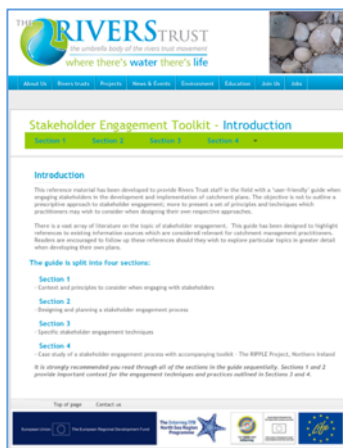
THE RIVERS TRUST
the umbrella body of the rivers trust movement
where there's water there's life

About Us | Rivers trusts | Projects | News & Events | Environment | Education | Join Us | Jobs

Stakeholder Engagement Toolkit - Introduction

Section 1 | Section 2 | Section 3 | Section 4

Introduction

This reference material has been developed to provide Rivers Trust staff in the field with a 'user-friendly' guide when engaging stakeholders in the development and implementation of catchment plans. The objective is not to outline a prescriptive approach to stakeholder engagement; more to present a set of principles and techniques which practitioners may wish to consider when designing their own respective approaches.

There is a vast array of literature on the topic of stakeholder engagement. This guide has been designed to highlight references to existing information sources which are considered relevant for catchment management practitioners. Readers are encouraged to follow up these references should they wish to explore particular topics in greater detail when developing their own plans.

The guide is split into four sections:

Section 1
- Context and principles to consider when engaging with stakeholders

Section 2
- Designing and planning a stakeholder engagement process

Section 3
- Specific stakeholder engagement techniques

Section 4
- Case study of a stakeholder engagement process with accompanying toolkit - The RIPPLE Project, Northern Ireland

It is strongly recommended you read through all of the sections in the guide sequentially. Sections 1 and 2 provide important context for the engagement techniques and practices outlined in Sections 3 and 4.

Top of page | Contact us

European Union | The European Regional Development Fund | The Interreg IVB North Sea Region Programme